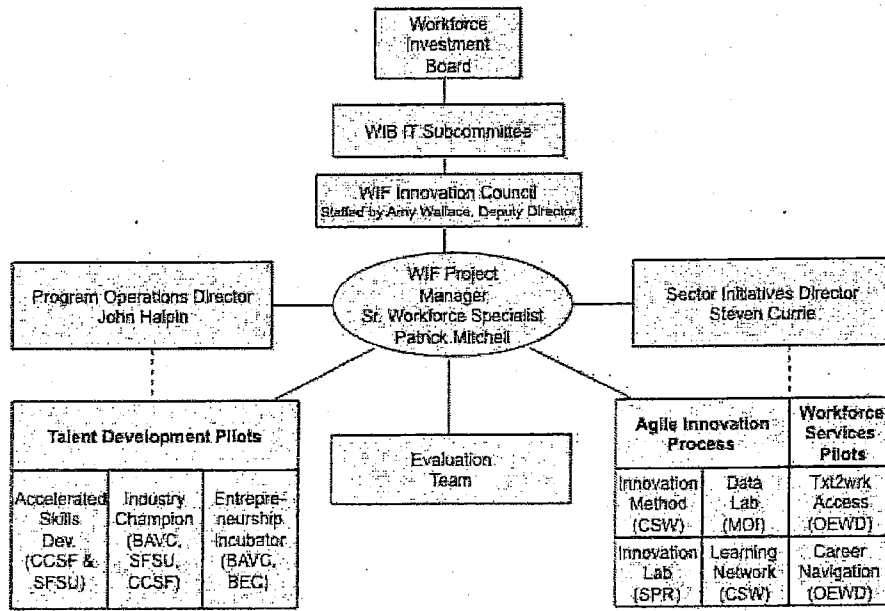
Workforce Investment Board

WIB IT Subcommittee

WIF Innovation Council
Staffed by Amy Wallace, Deputy Director

Program Operations Director
John Halpin

WIF Project Manager
Sr. Workforce Specialist
Patrick Mitchell

Sector Initiatives Director
Steven Currie

Talent Development Pilots

Accelerated Skills Dev. (CCSF & SFSU)

Industry Champion (BAVC, SFSU, CCSF)

Entrepreneurship Incubator (BAVC, BEC)

Evaluation Team

Agile Innovation Process

Innovation Method (CSW)

Data Lab (MOI)

Innovation Lab (SPR)

Learning Network (CSW)

Workforce Services Pilots

Txt2wrk Access (OEWD)

Career Navigation (OEWD)